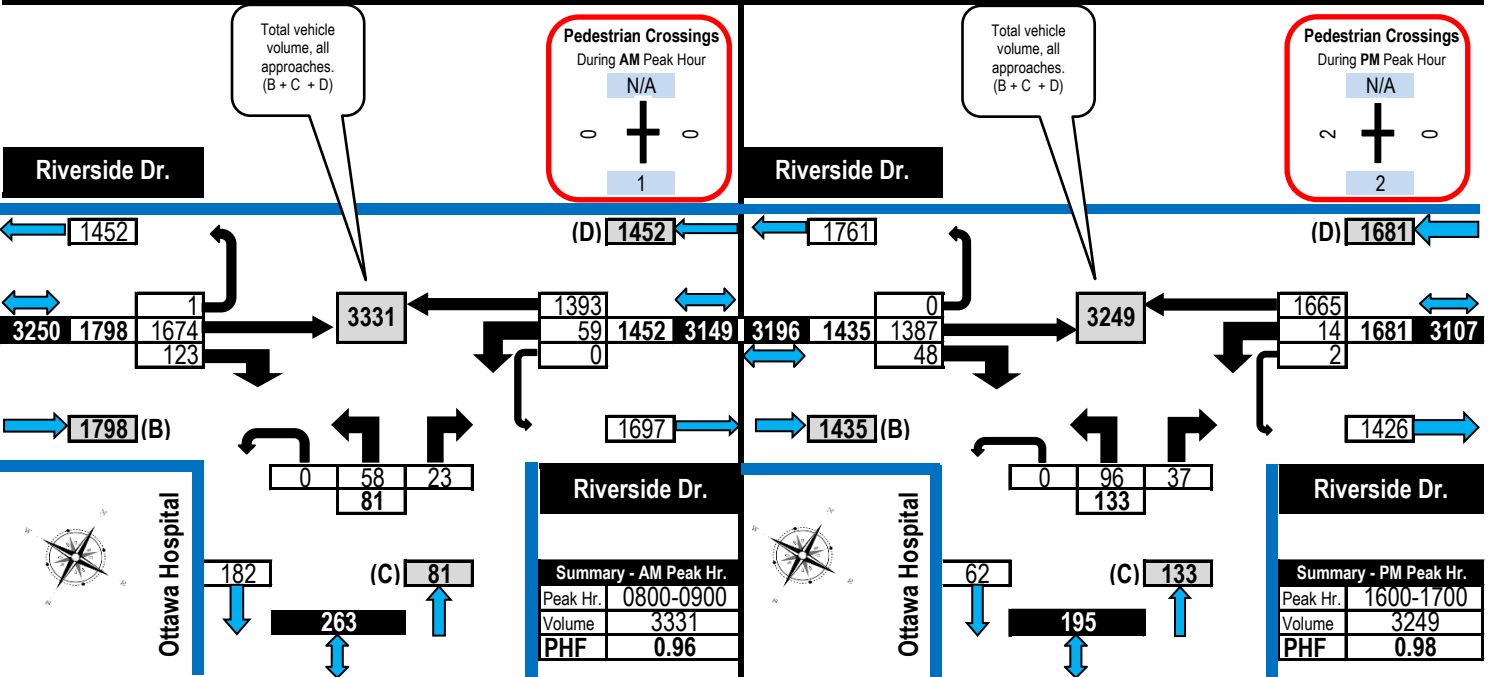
Total vehicle volume, all approaches. (B + C + D)

Pedestrian Crossings
During AM Peak Hour
N/A
0
0
1

Riverside Dr.

1452
(D) 1452

1
3250 1798 1674
123
3331
1393
59 1452 3149
0

1798 (B)
1697

0 58 23
81

Riverside Dr.

Ottawa Hospital

182
(C) 81
263

| Summary - AM Peak Hr. | |
|---|---|
| Peak Hr. | 0800-0900 |
| Volume | 3331 |
| PHF | 0.96 |

Total vehicle volume, all approaches. (B + C + D)

Pedestrian Crossings
During PM Peak Hour
N/A
2
0
2

Riverside Dr.

1761
(D) 1681

0
3196 1435 1387
48
3249
1665
14 1681 3107
2

1435 (B)
1426

0 96 37
133

Riverside Dr.

Ottawa Hospital

62
(C) 133
195

| Summary - PM Peak Hr. | |
|---|---|
| Peak Hr. | 1600-1700 |
| Volume | 3249 |
| PHF | 0.98 |